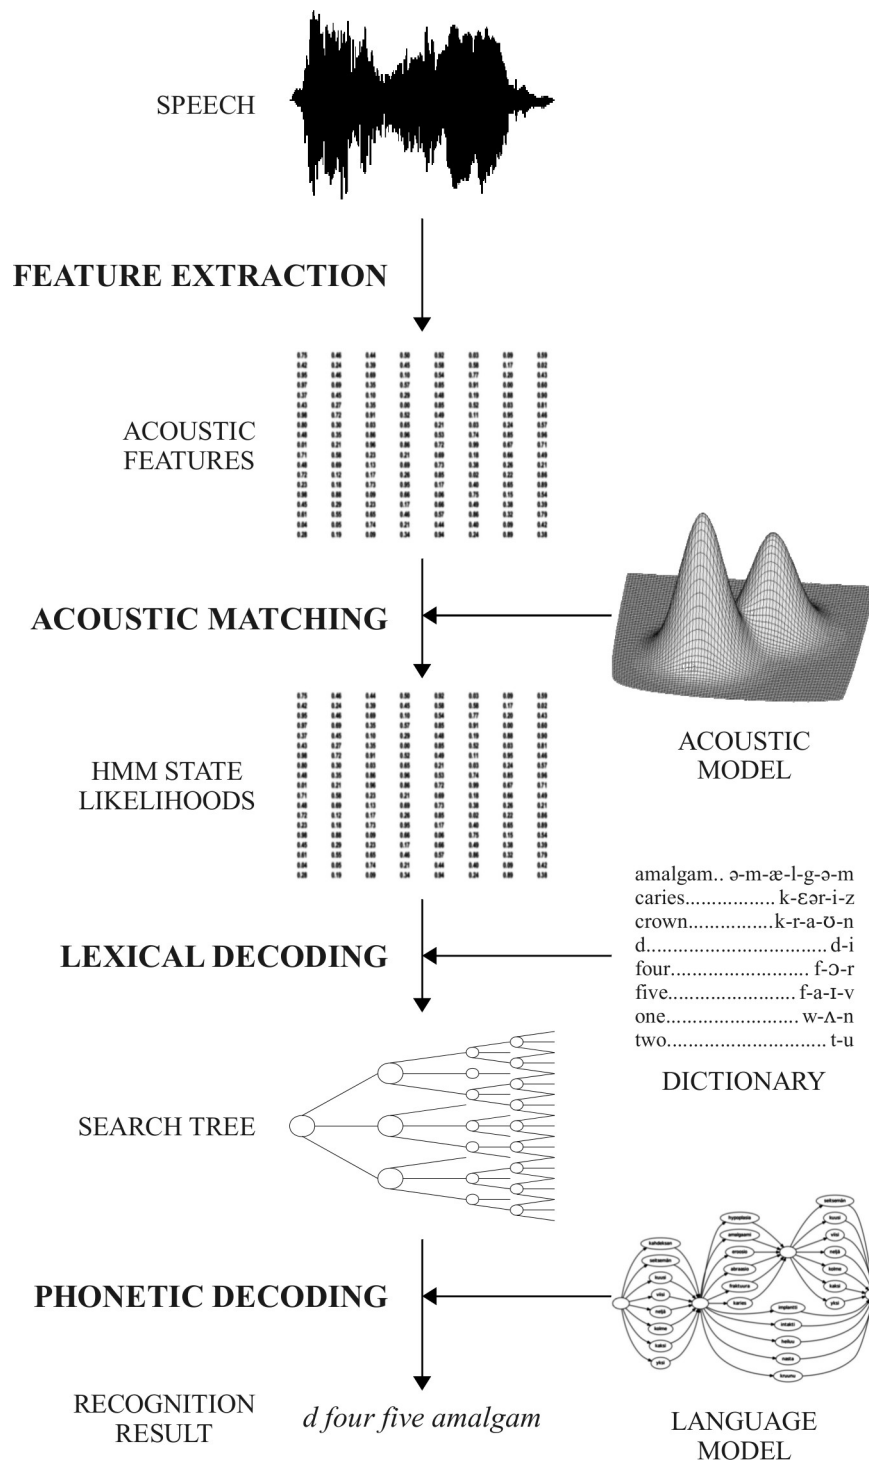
SPEECH

FEATURE EXTRACTION

ACOUSTIC FEATURES

ACOUSTIC MATCHING

ACOUSTIC MODEL

HMM STATE LIKELIHOODS

amalgam.. ə-m-æ-l-g-ə-m
caries................. k-ɛər-i-z
crown................k-r-a-ʊ-n
d................................ d-i
four......................... f-ɔ-r
five........................ f-a-ɪ-v
one......................... w-ʌ-n
two............................. t-u

LEXICAL DECODING

DICTIONARY

SEARCH TREE

PHONETIC DECODING

RECOGNITION RESULT

d four five amalgam

LANGUAGE MODEL